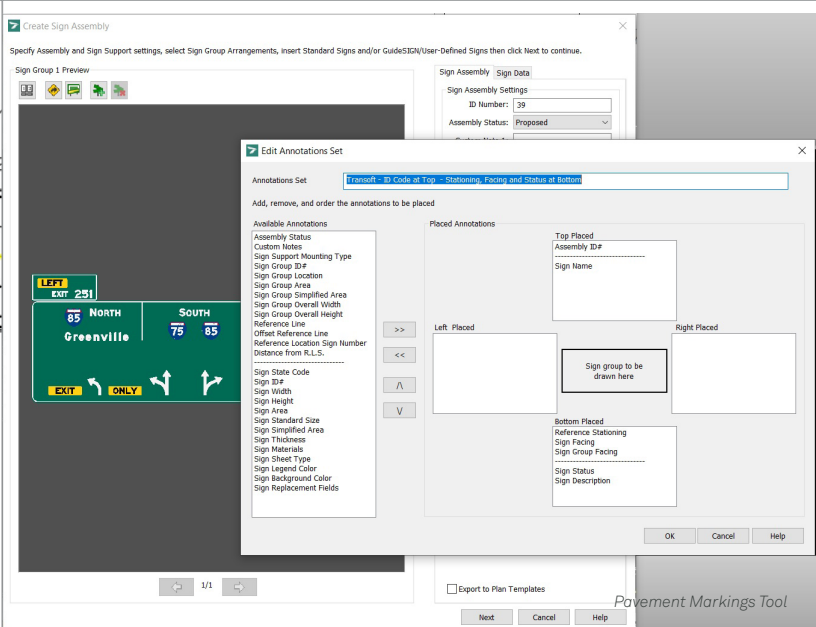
Create Sign Assembly

Specify Assembly and Sign Support settings, select Sign Group Arrangements, insert Standard Signs and/or GuideSIGN/User-Defined Signs then click Next to continue.

Sign Group 1 Preview

Sign Assembly | Sign Data

Sign Assembly Settings

ID Number: 39

Assembly Status: Proposed

LEFT
EXIT 251

85 NORTH
Greenville

SOUTH
75 85

EXIT ONLY

1/1

Export to Plan Templates

Next | Cancel | Help

Edit Annotations Set

Annotations Set: Transoft - ID Code at Top - Stationing, Facing and Status at Bottom

Add, remove, and order the annotations to be placed

Available Annotations

Assembly Status
Custom Notes
Sign Support Mounting Type
Sign Group ID#
Sign Group Location
Sign Group Area
Sign Group Simplified Area
Sign Group Overall Width
Sign Group Overall Height
Reference Line
Offset Reference Line
Reference Location Sign Number
Distance from R.L.S.
------------------------------
Sign State Code
Sign ID#
Sign Width
Sign Height
Sign Area
Sign Standard Size
Sign Simplified Area
Sign Thickness
Sign Materials
Sign Sheet Type
Sign Legend Color
Sign Background Color
Sign Replacement Fields

>>
<<
/\
\/

Placed Annotations

Top Placed
Assembly ID#
------------------------------
Sign Name

Left Placed

Sign group to be drawn here

Right Placed

Bottom Placed
Reference Stationing
Sign Facing
Sign Group Facing
------------------------------
Sign Status
Sign Description

OK | Cancel | Help

Pavement Markings Tool